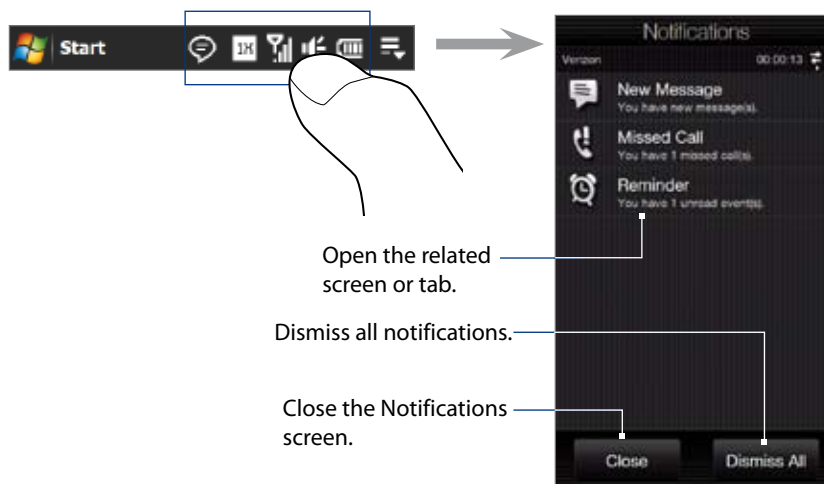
Start

1X

Notifications

Verizon

00:00:13

New Message
You have new message(s).

Missed Call
You have 1 missed call(s).

Reminder
You have 1 unread event(s).

Open the related screen or tab.

Dismiss all notifications.

Close the Notifications screen.

Close

Dismiss All